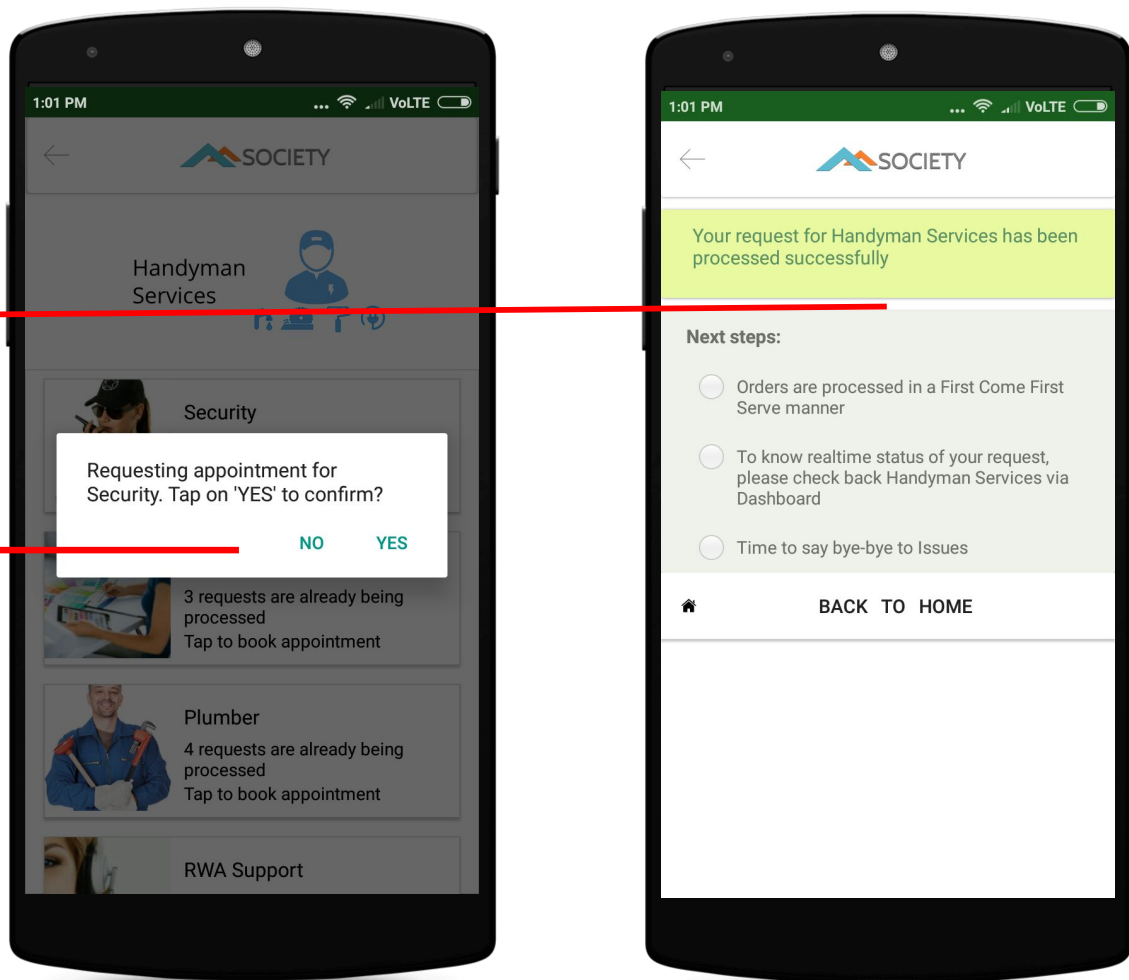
1:01 PM ... VoLTE

SOCIETY

Handyman Services

Security

Requesting appointment for Security. Tap on 'YES' to confirm?

NO YES

3 requests are already being processed
Tap to book appointment

Plumber
4 requests are already being processed
Tap to book appointment

RWA Support

1:01 PM ... VoLTE

SOCIETY

Your request for Handyman Services has been processed successfully

Next steps:

Orders are processed in a First Come First Serve manner

To know realtime status of your request, please check back Handyman Services via Dashboard

Time to say bye-bye to Issues

BACK TO HOME